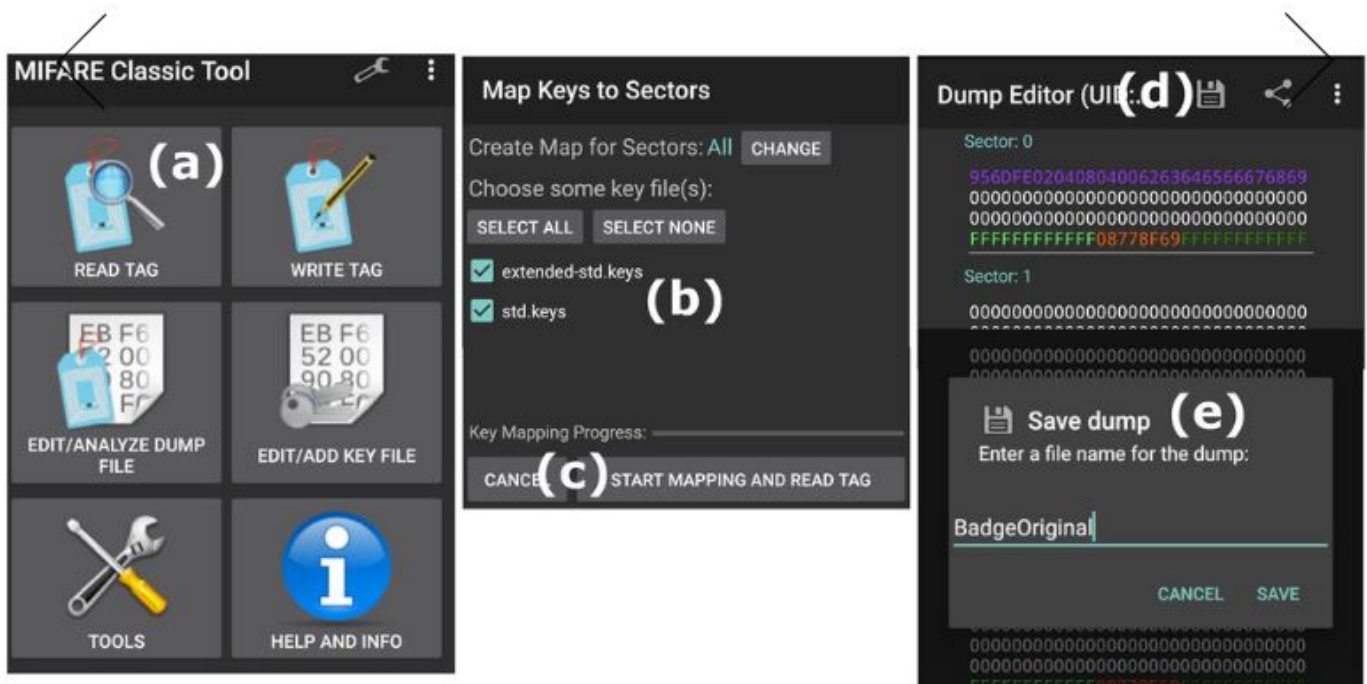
MIFARE Classic Tool

(a)

READ TAG

WRITE TAG

EB F6 52 00 90 80 F

EDIT/ANALYZE DUMP FILE

EB F6 52 00 90 80

EDIT/ADD KEY FILE

TOOLS

HELP AND INFO

Map Keys to Sectors

Create Map for Sectors: All CHANGE

Choose some key file(s):

SELECT ALL SELECT NONE

extended-std.keys

(b)

std.keys

Key Mapping Progress:

CANCE (c) START MAPPING AND READ TAG

Dump Editor (UID: (d)

Sector: 0

956DFE020408040062636465666768690
00000000000000000000000000000000
00000000000000000000000000000000
FFFFFFFFFFFF08778F69FFFFFFFFFFFF

Sector: 1

00000000000000000000000000000000

00000000000000000000000000000000

Save dump (e)

Enter a file name for the dump:

BadgeOriginal

CANCEL SAVE

00000000000000000000000000000000
00000000000000000000000000000000